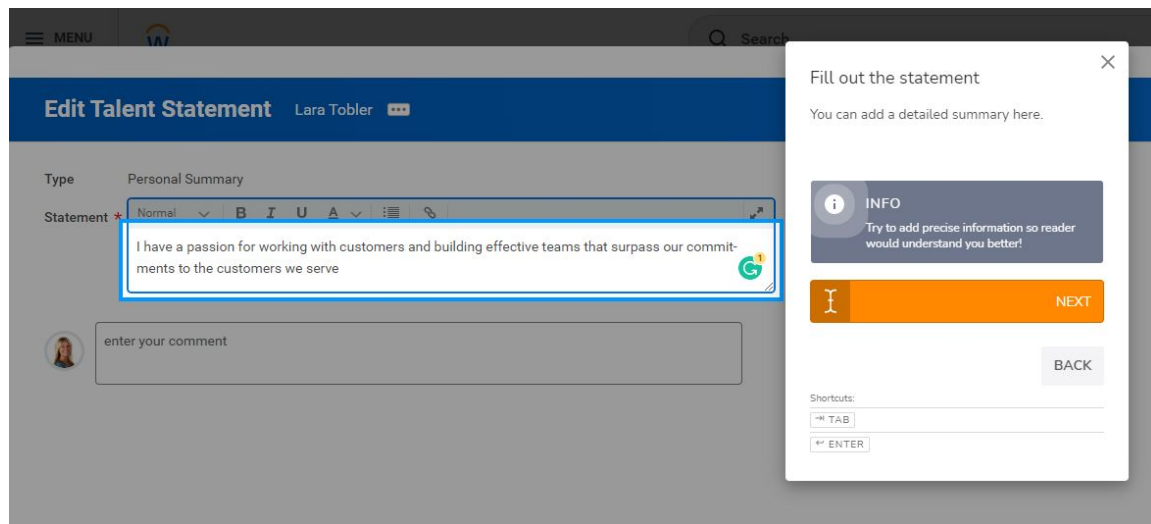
MENU

Search

Edit Talent Statement Lara Tobler

Type Personal Summary

Statement * Normal B I U A

I have a passion for working with customers and building effective teams that surpass our commitments to the customers we serve

enter your comment

Fill out the statement

You can add a detailed summary here.

INFO
Try to add precise information so reader would understand you better!

NEXT

BACK

Shortcuts:
TAB
ENTER